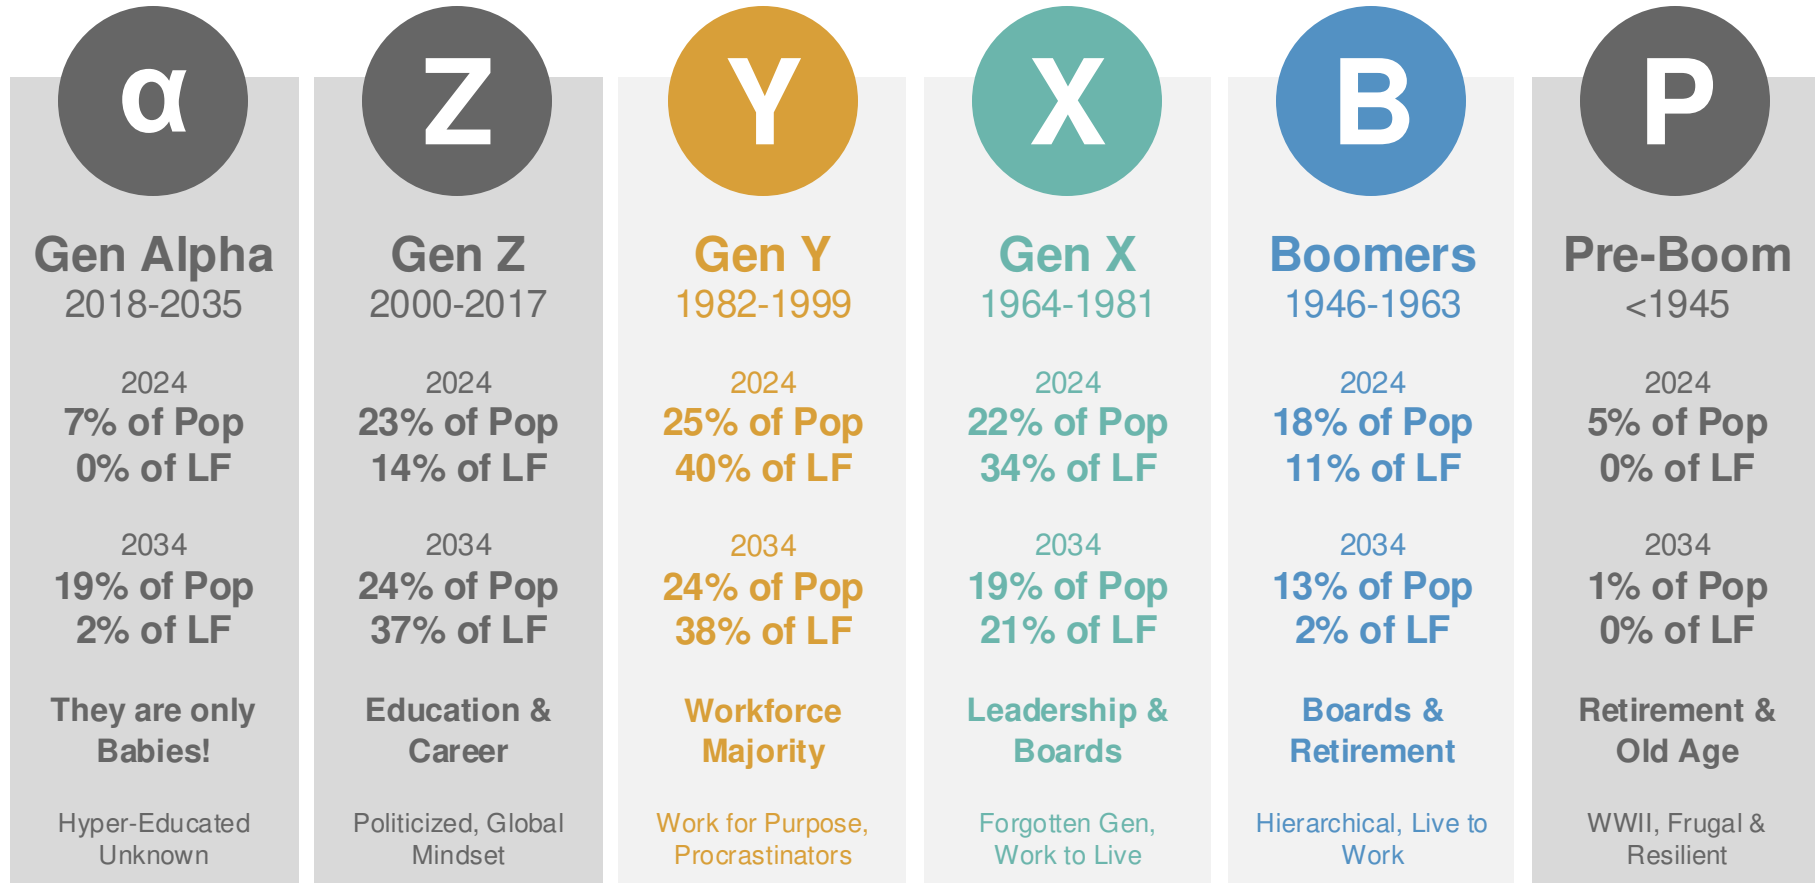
α

Gen Alpha
2018-2035

2024
7% of Pop
0% of LF

2034
19% of Pop
2% of LF

They are only Babies!

Hyper-Educated Unknown

Z

Gen Z
2000-2017

2024
23% of Pop
14% of LF

2034
24% of Pop
37% of LF

Education & Career

Politicized, Global Mindset

Y

Gen Y
1982-1999

2024
25% of Pop
40% of LF

2034
24% of Pop
38% of LF

Workforce Majority

Work for Purpose, Procrastinators

X

Gen X
1964-1981

2024
22% of Pop
34% of LF

2034
19% of Pop
21% of LF

Leadership & Boards

Forgotten Gen, Work to Live

B

Boomers
1946-1963

2024
18% of Pop
11% of LF

2034
13% of Pop
2% of LF

Boards & Retirement

Hierarchical, Live to Work

P

Pre-Boom
<1945

2024
5% of Pop
0% of LF

2034
1% of Pop
0% of LF

Retirement & Old Age

WWII, Frugal & Resilient